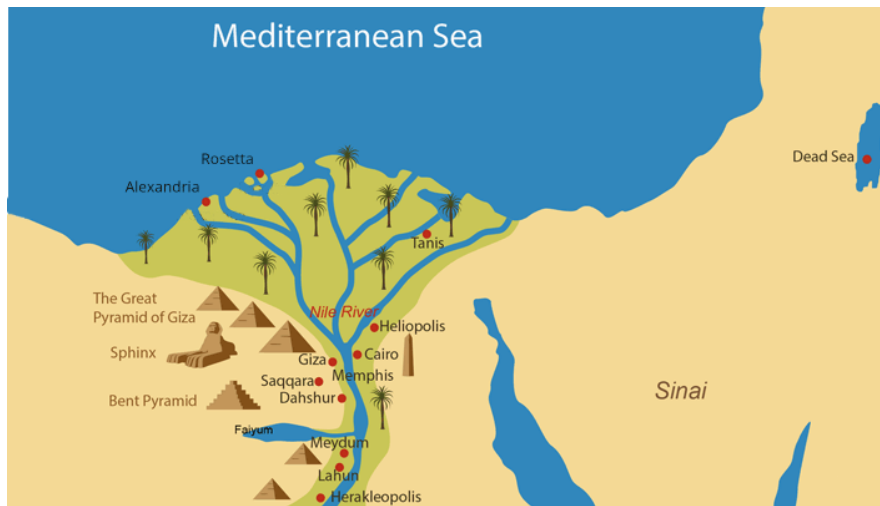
Mediterranean Sea

Rosetta

Alexandria

Dead Sea

Tanis

The Great Pyramid of Giza

Nile River

Heliopolis

Sphinx

Giza

Cairo

Memphis

Saqqara

Sinai

Bent Pyramid

Dahshur

Faiyum

Meydum

Lahun

Herakleopolis